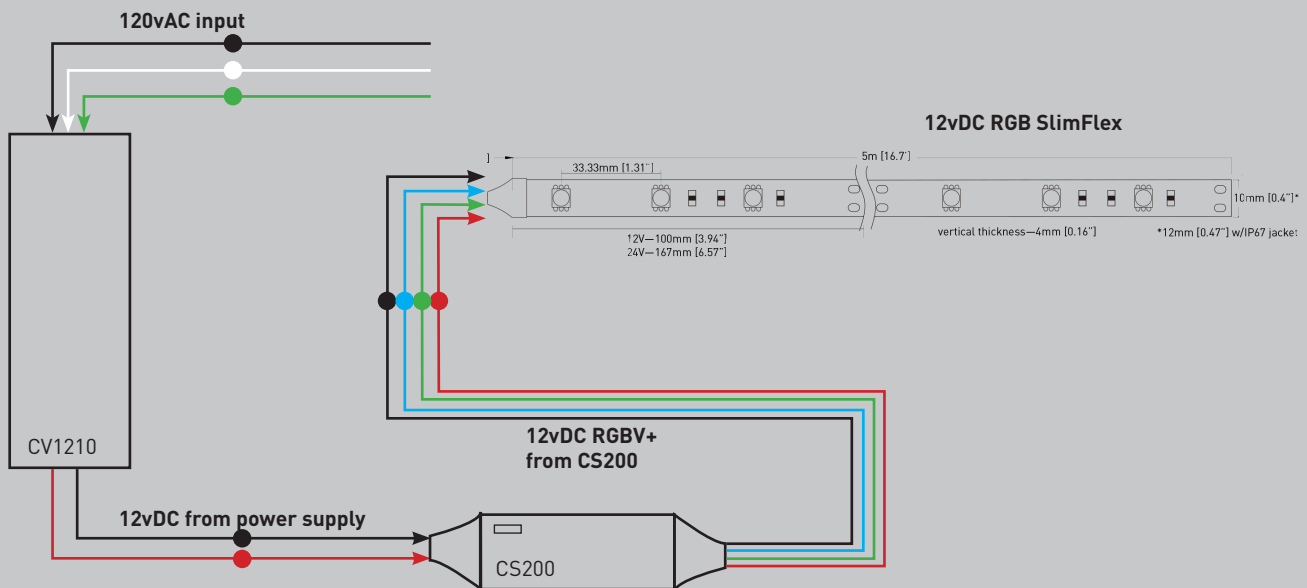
120vAC input

12vDC RGB SlimFlex

33.33mm [1.31"]

5m [16.7']

10mm [0.4"]*

12V—100mm [3.94"]
24V—167mm [6.57"]

vertical thickness—4mm [0.16"]

*12mm [0.47"] w/IP67 jacket

CV1210

12vDC RGBV+
from CS200

12vDC from power supply

CS200